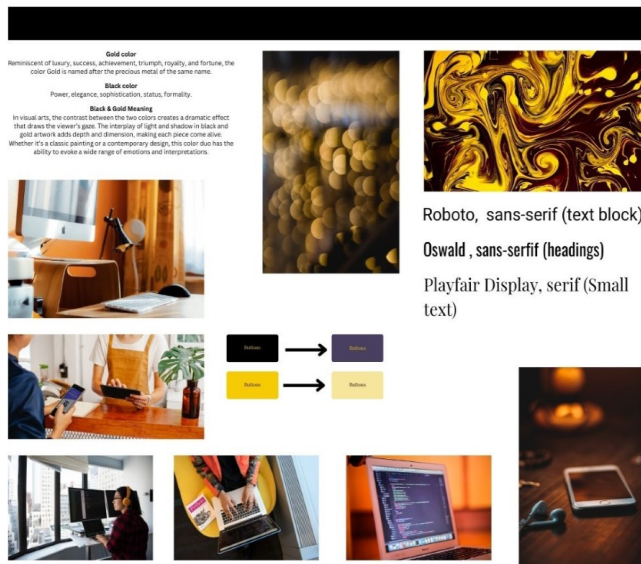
Gold color

Reminiscent of luxury, success, achievement, triumph, royalty, and fortune, the color Gold is named after the precious metal of the same name.

Black color

Power, elegance, sophistication, status, formality.

Black & Gold Meaning

In visual arts, the contrast between the two colors creates a dramatic effect that draws the viewer's gaze. The interplay of light and shadow in black and gold artwork adds depth and dimension, making each piece come alive. Whether it's a classic painting or a contemporary design, this color duo has the ability to evoke a wide range of emotions and interpretations.

Roboto, sans-serif (text block)

Oswald , sans-serfif (headings)

Playfair Display, serif (Small text)

Buttons

Buttons

Buttons

Buttons